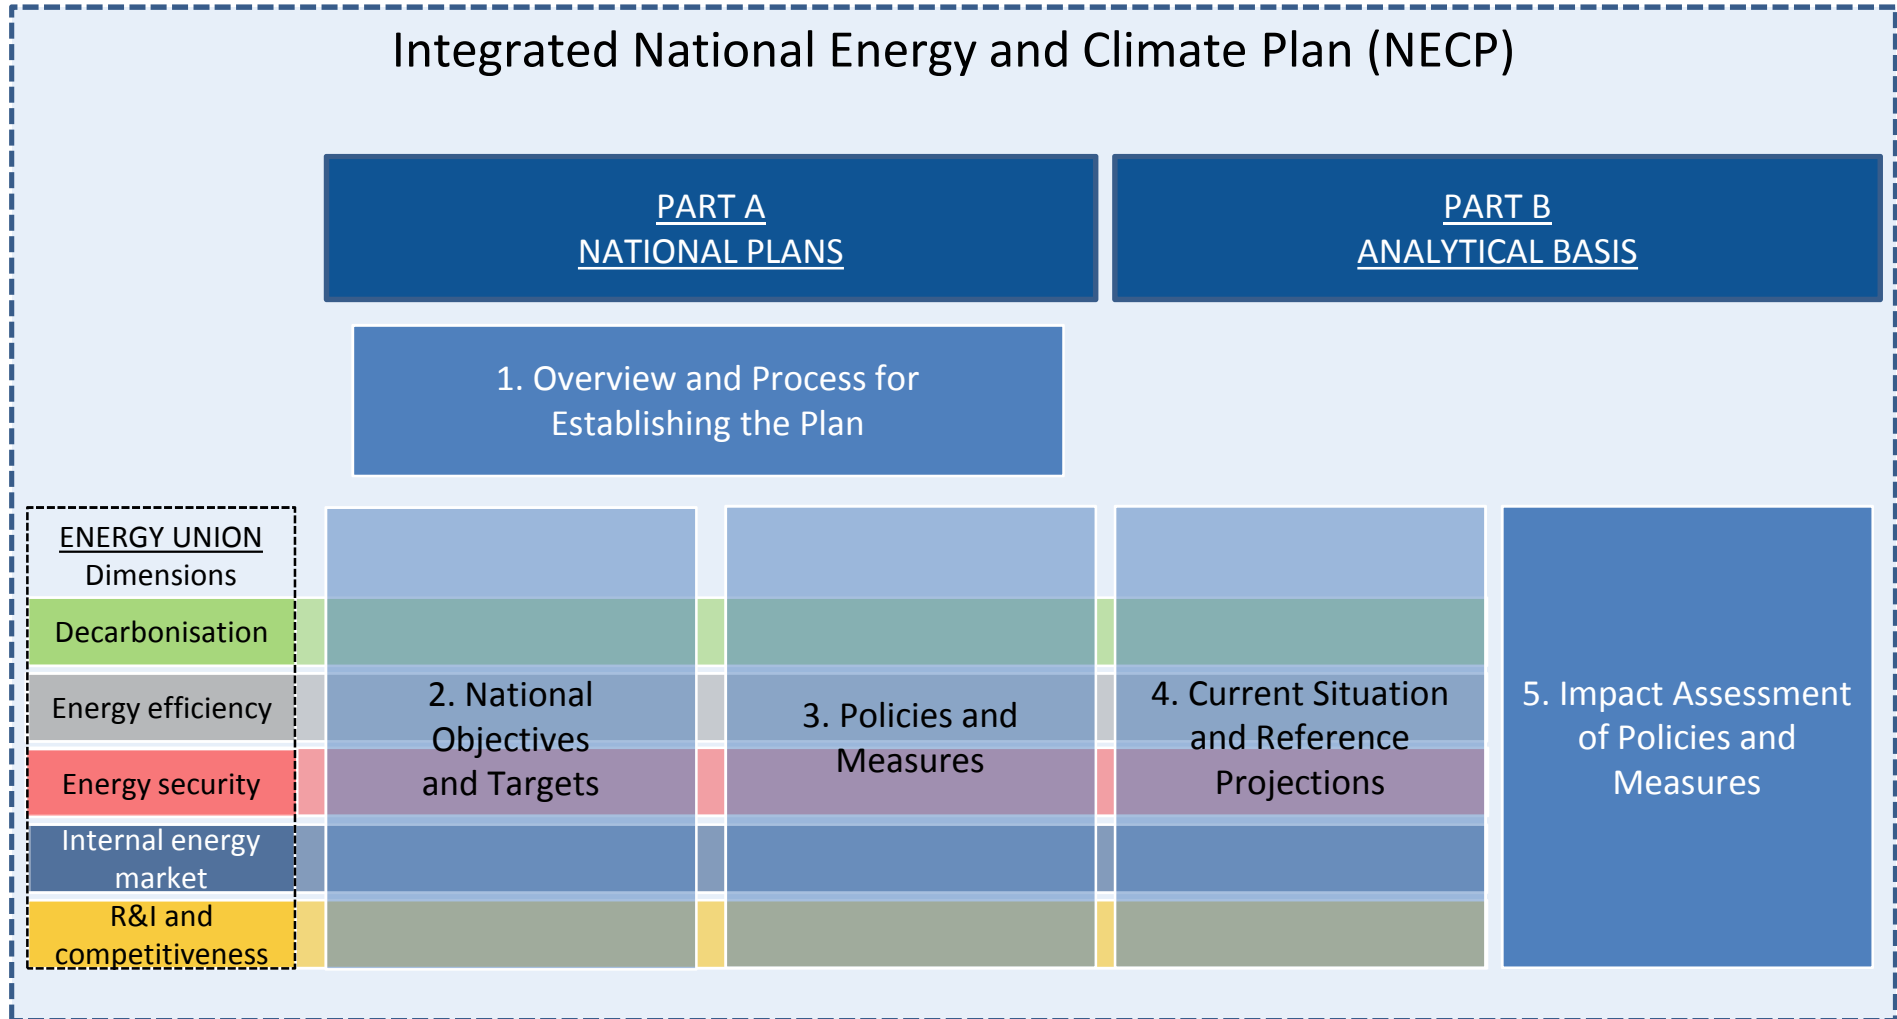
Integrated National Energy and Climate Plan (NECP)

PART A
NATIONAL PLANS

PART B
ANALYTICAL BASIS

1. Overview and Process for Establishing the Plan

ENERGY UNION
Dimensions

Decarbonisation

Energy efficiency

Energy security

Internal energy market

R&I and competitiveness

2. National Objectives and Targets

3. Policies and Measures

4. Current Situation and Reference Projections

5. Impact Assessment of Policies and Measures